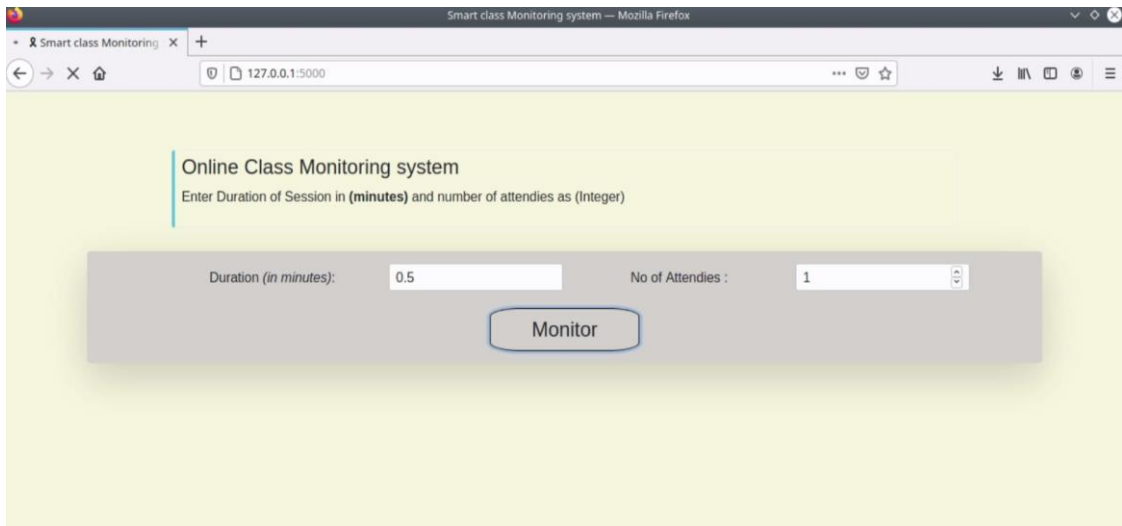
Smart class Monitoring system — Mozilla Firefox

Smart class Monitoring ×

127.0.0.1:5000

Online Class Monitoring system

Enter Duration of Session in **(minutes)** and number of attendies as (Integer)

Duration *(in minutes)*: 0.5

No of Attendies : 1

Monitor